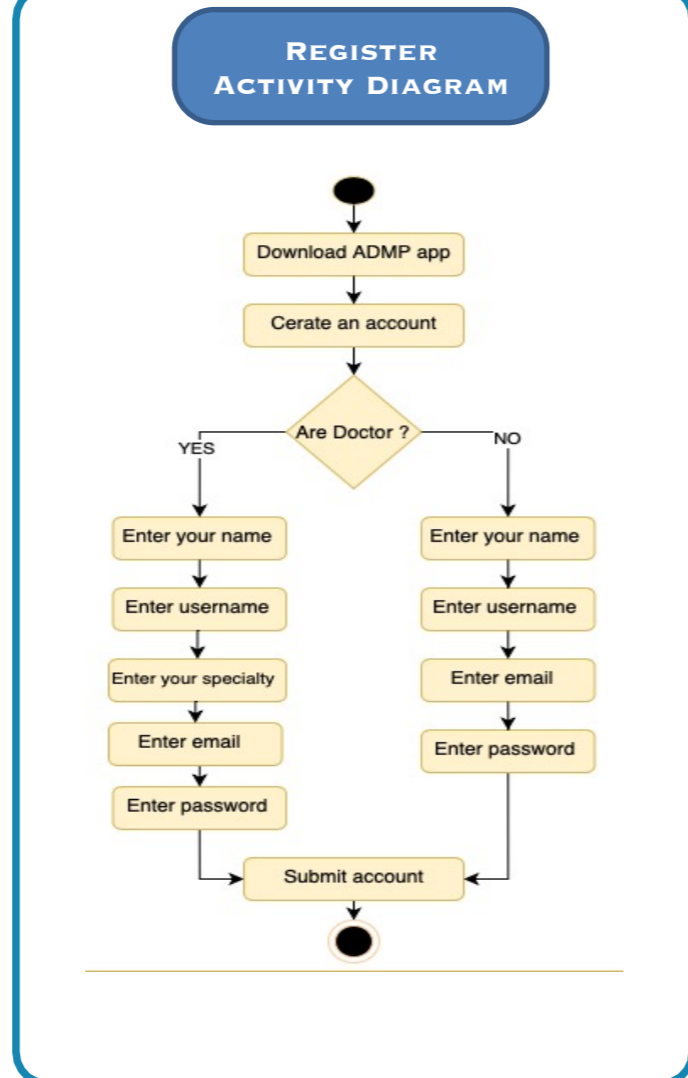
Register Activity Diagram

Download ADMP app

Cerate an account

Are Doctor ?

YES

NO

Enter your name

Enter username

Enter your specialty

Enter email

Enter password

Enter your name

Enter username

Enter email

Enter password

Submit account